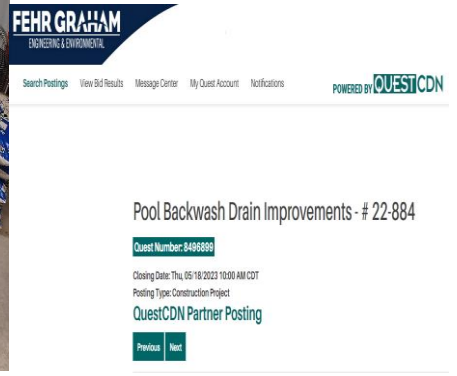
FEHR GRAHAM
ENGINEERING & ENVIRONMENTAL

Search Postings View Bid Results Message Center My Quest Account Notifications

POWERED BY QUESTCDN

Pool Backwash Drain Improvements - # 22-884

Quest Number: 8496899

Closing Date: Thu, 05/18/2023 10:00 AM CDT
Posting Type: Construction Project

QuestCDN Partner Posting

Previous Next